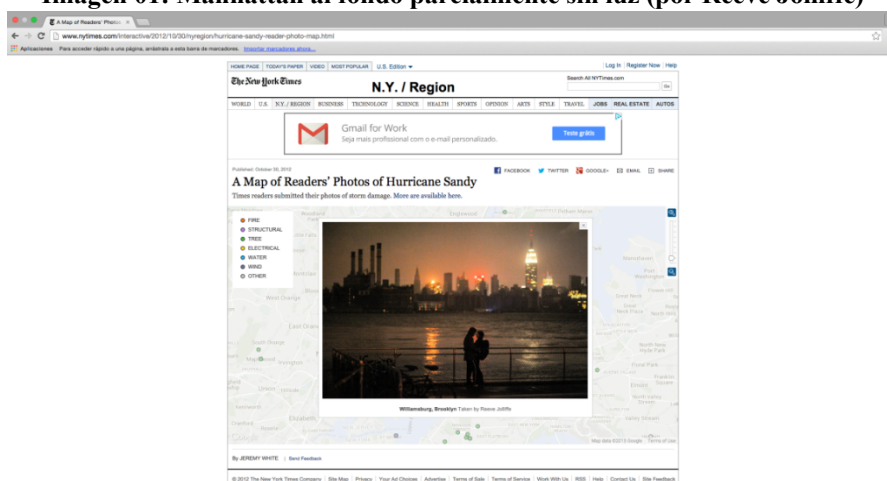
Imagen 01: Manhattan al fondo parcialmente sin luz (por Reeve Joliffe)

A Map of Readers' Photos ×

www.nytimes.com/interactive/2012/10/30/nyregion/hurricane-sandy-reader-photo-map.html

Aplicaciones Para acceder rápido a una página, arrástrala a esta barra de marcadores. Importar marcadores ahora...

HOME PAGE | TODAY'S PAPER | VIDEO | MOST POPULAR | U.S. Edition

Log In | Register Now | Help

The New York Times

N.Y. / Region

Search All NYTimes.com

Go

WORLD | U.S. | N.Y. / REGION | BUSINESS | TECHNOLOGY | SCIENCE | HEALTH | SPORTS | OPINION | ARTS | STYLE | TRAVEL | JOBS | REAL ESTATE | AUTOS

Gmail for Work
Seja mais profissional com o e-mail personalizado.

Teste grátis

Published: October 30, 2012

FACEBOOK TWITTER GOOGLE+ EMAIL SHARE

A Map of Readers' Photos of Hurricane Sandy

Times readers submitted their photos of storm damage. More are available here.

FIRE
STRUCTURAL
TREE
ELECTRICAL
WATER
WIND
OTHER

Williamsburg, Brooklyn Taken by Reeve Joliffe

By JEREMY WHITE | Send Feedback

© 2012 The New York Times Company | Site Map | Privacy | Your Ad Choices | Advertise | Terms of Sale | Terms of Service | Work With Us | RSS | Help | Contact Us | Site Feedback